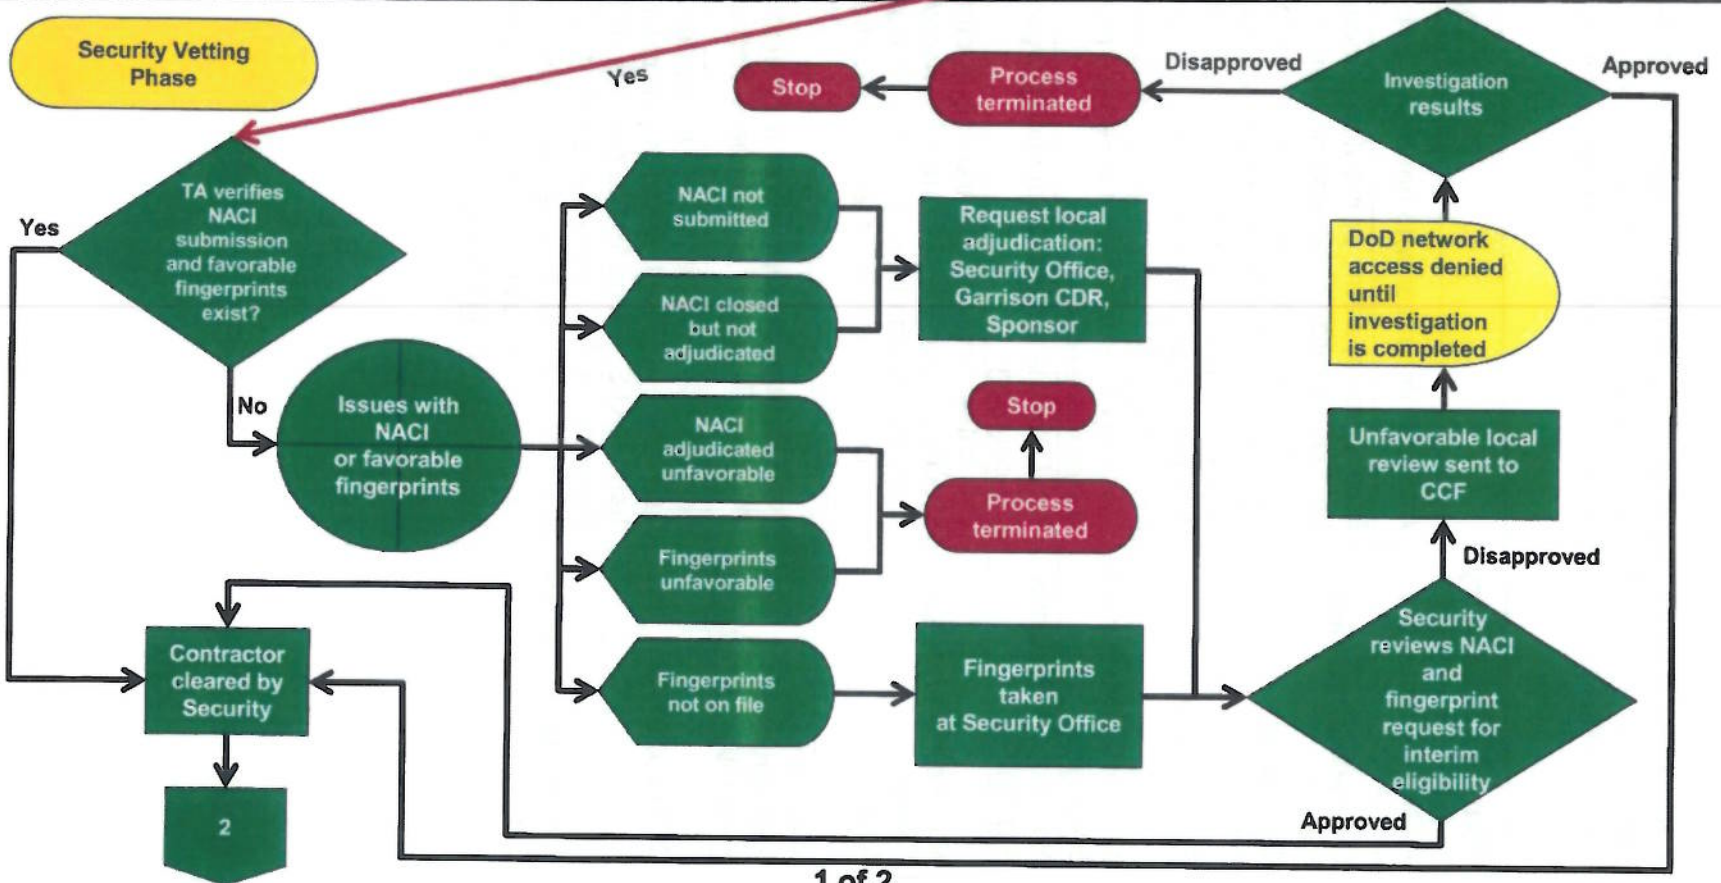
Security Vetting Phase

Yes

Stop

Process terminated

Disapproved

Investigation results

Approved

Yes

TA verifies NACI submission and favorable fingerprints exist?

NACI not submitted

NACI closed but not adjudicated

Request local adjudication: Security Office, Garrison CDR, Sponsor

DoD network access denied until investigation is completed

No

Issues with NACI or favorable fingerprints

NACI adjudicated unfavorable

Stop

Process terminated

Unfavorable local review sent to CCF

Fingerprints unfavorable

Disapproved

Contractor cleared by Security

Fingerprints not on file

Fingerprints taken at Security Office

Security reviews NACI and fingerprint request for interim eligibility

2

Approved

1 of 2